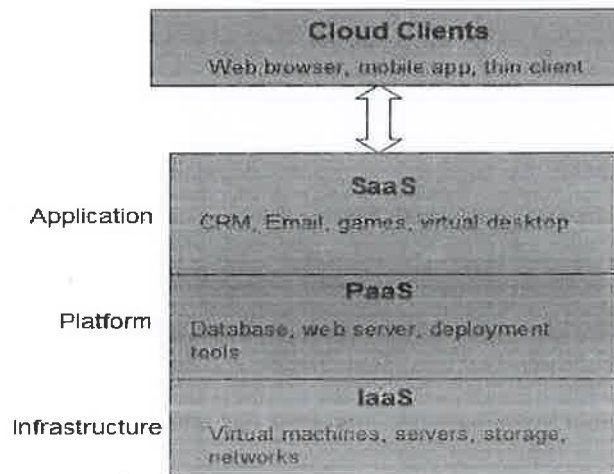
Cloud Clients
Web browser, mobile app, thin client

Application
SaaS
CRM, Email, games, virtual desktop

Platform
PaaS
Database, web server, deployment tools

Infrastructure
IaaS
Virtual machines, servers, storage, networks